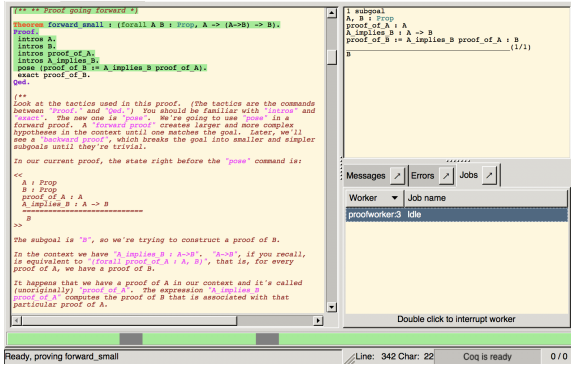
(** ** Proof going forward *)

Theorem forward_small : (forall A B : Prop, A -> (A->B) -> B).
Proof.
 intros A.
 intros B.
 intros proof_of_A.
 intros A_implies_B.
 pose (proof_of_B := A_implies_B proof_of_A).
 exact proof_of_B.
Qed.

(**
Look at the tactics used in this proof. (The tactics are the commands between "Proof." and "Qed.") You should be familiar with "intros" and "exact". The new one is "pose". We're going to use "pose" in a forward proof. A "forward proof" creates larger and more complex hypotheses in the context until one matches the goal. Later, we'll see a "backward proof", which breaks the goal into smaller and simpler subgoals until they're trivial.

In our current proof, the state right before the "pose" command is:

<<
 A : Prop
 B : Prop
 proof_of_A : A
 A_implies_B : A -> B
 ============================
 B
>>

The subgoal is "B", so we're trying to construct a proof of B.

In the context we have "A_implies_B : A->B". "A->B", if you recall, is equivalent to "(forall proof_of_A : A, B)", that is, for every proof of A, we have a proof of B.

It happens that we have a proof of A in our context and it's called (unoriginally) "proof_of_A". The expression "A_implies_B proof_of_A" computes the proof of B that is associated with that particular proof of A.

1 subgoal
A, B : Prop
proof_of_A : A
A_implies_B : A -> B
proof_of_B := A_implies_B proof_of_A : B
______________________________________(1/1)
B

Messages | Errors | Jobs
Worker | Job name
proofworker:3 | Idle
Double click to interrupt worker

Ready, proving forward_small | Line: 342 Char: 22 | Coq is ready | 0 / 0